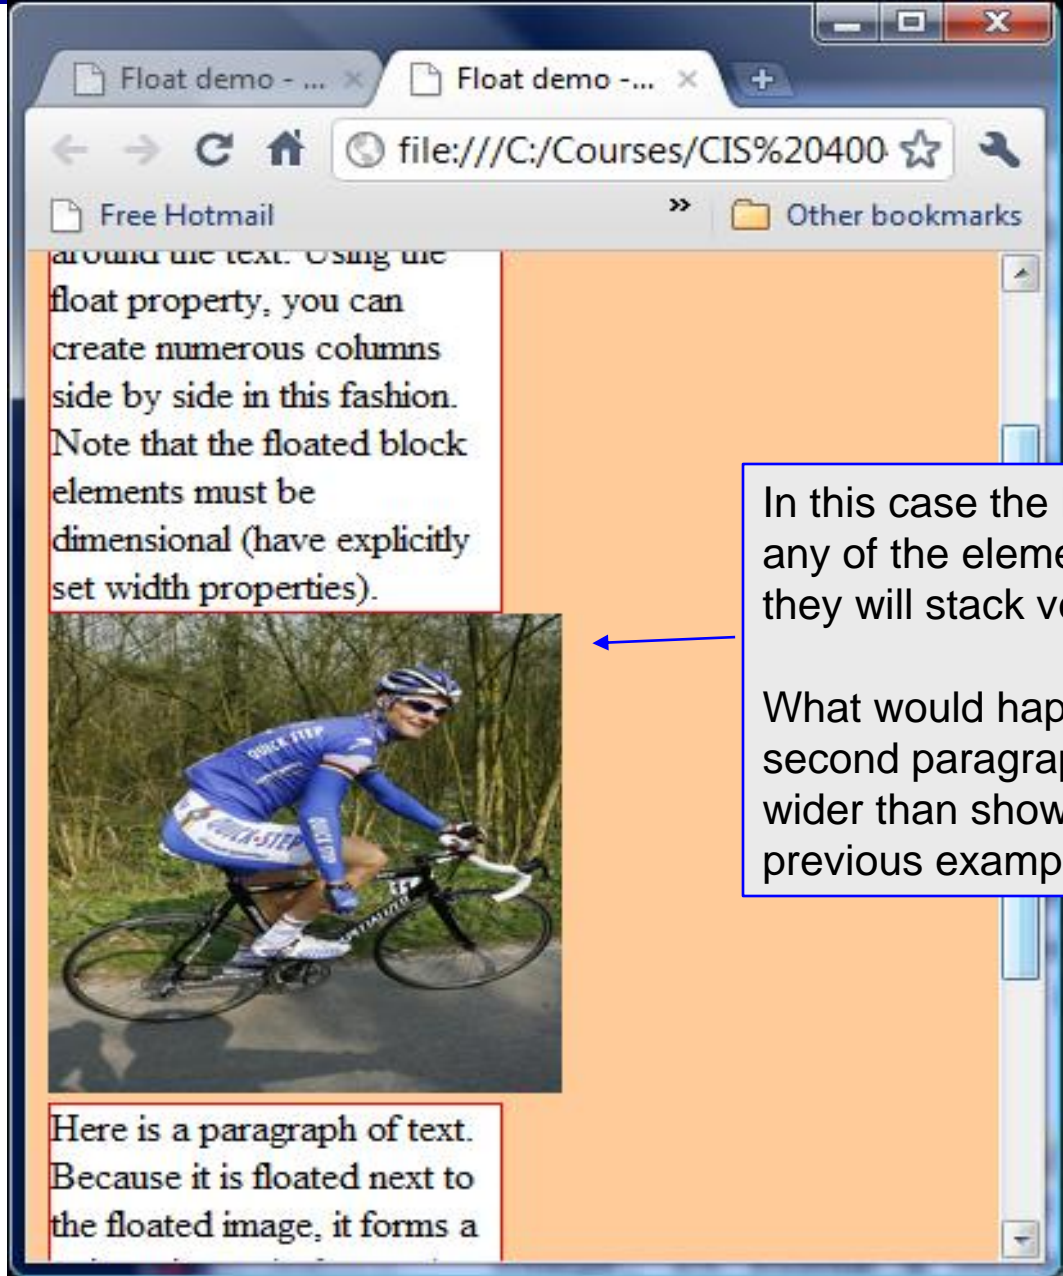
Float demo - ... ×
Float demo -... ×
file:///C:/Courses/CIS%20400
Free Hotmail
»
Other bookmarks

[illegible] float property, you can create numerous columns side by side in this fashion. Note that the floated block elements must be dimensional (have explicitly set width properties).

Here is a paragraph of text. Because it is floated next to the floated image, it forms a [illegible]

In this case the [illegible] any of the eleme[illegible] they will stack v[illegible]

What would hap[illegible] second paragrap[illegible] wider than show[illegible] previous examp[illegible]